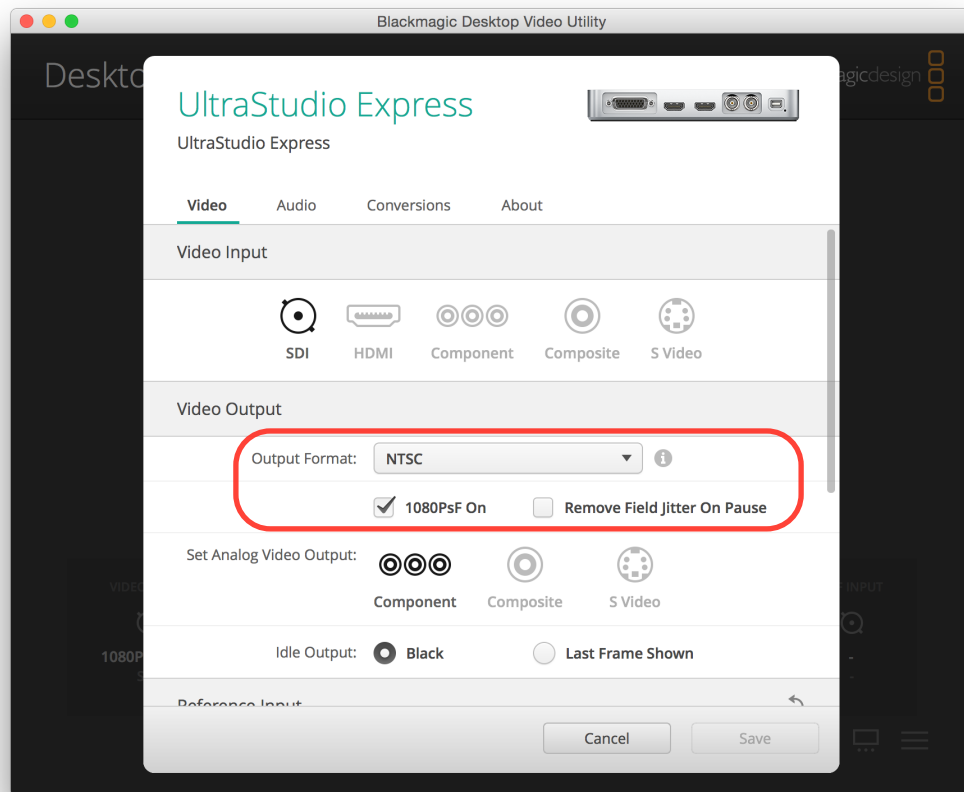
Blackmagic Desktop Video Utility

Deskto

agicdesign

UltraStudio Express

UltraStudio Express

Video Audio Conversions About

Video Input

SDI HDMI Component Composite S Video

Video Output

Output Format: NTSC

1080PsF On Remove Field Jitter On Pause

Set Analog Video Output:

Component Composite S Video

Idle Output: Black Last Frame Shown

VIDEO

1080P

S

F INPUT

-

-

Reference Input

Cancel Save